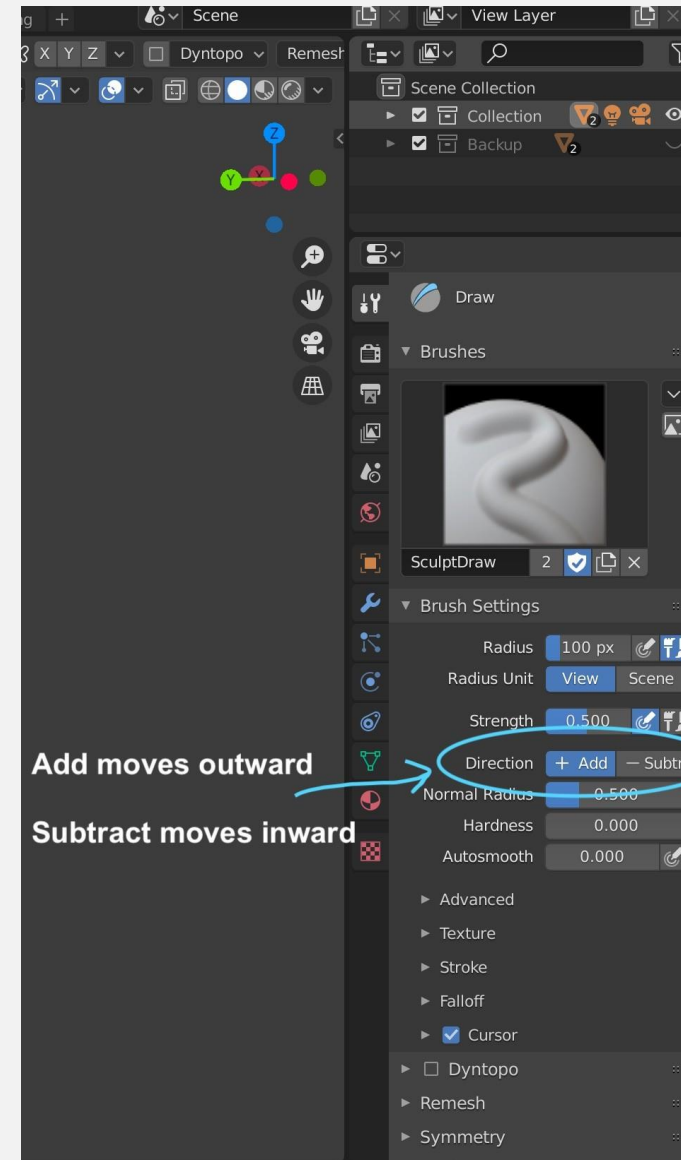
g +
Scene
View Layer
X Y Z
Dyntopo
Remesh
Z
Y
Scene Collection
Collection
2
Backup
2
Draw
Brushes
SculptDraw
2
Brush Settings
Radius
100 px
Radius Unit
View
Scene
Strength
0.500
Add moves outward
Direction
+ Add
− Subtr
Normal Radius
0.500
Subtract moves inward
Hardness
0.000
Autosmooth
0.000
Advanced
Texture
Stroke
Falloff
Cursor
Dyntopo
Remesh
Symmetry